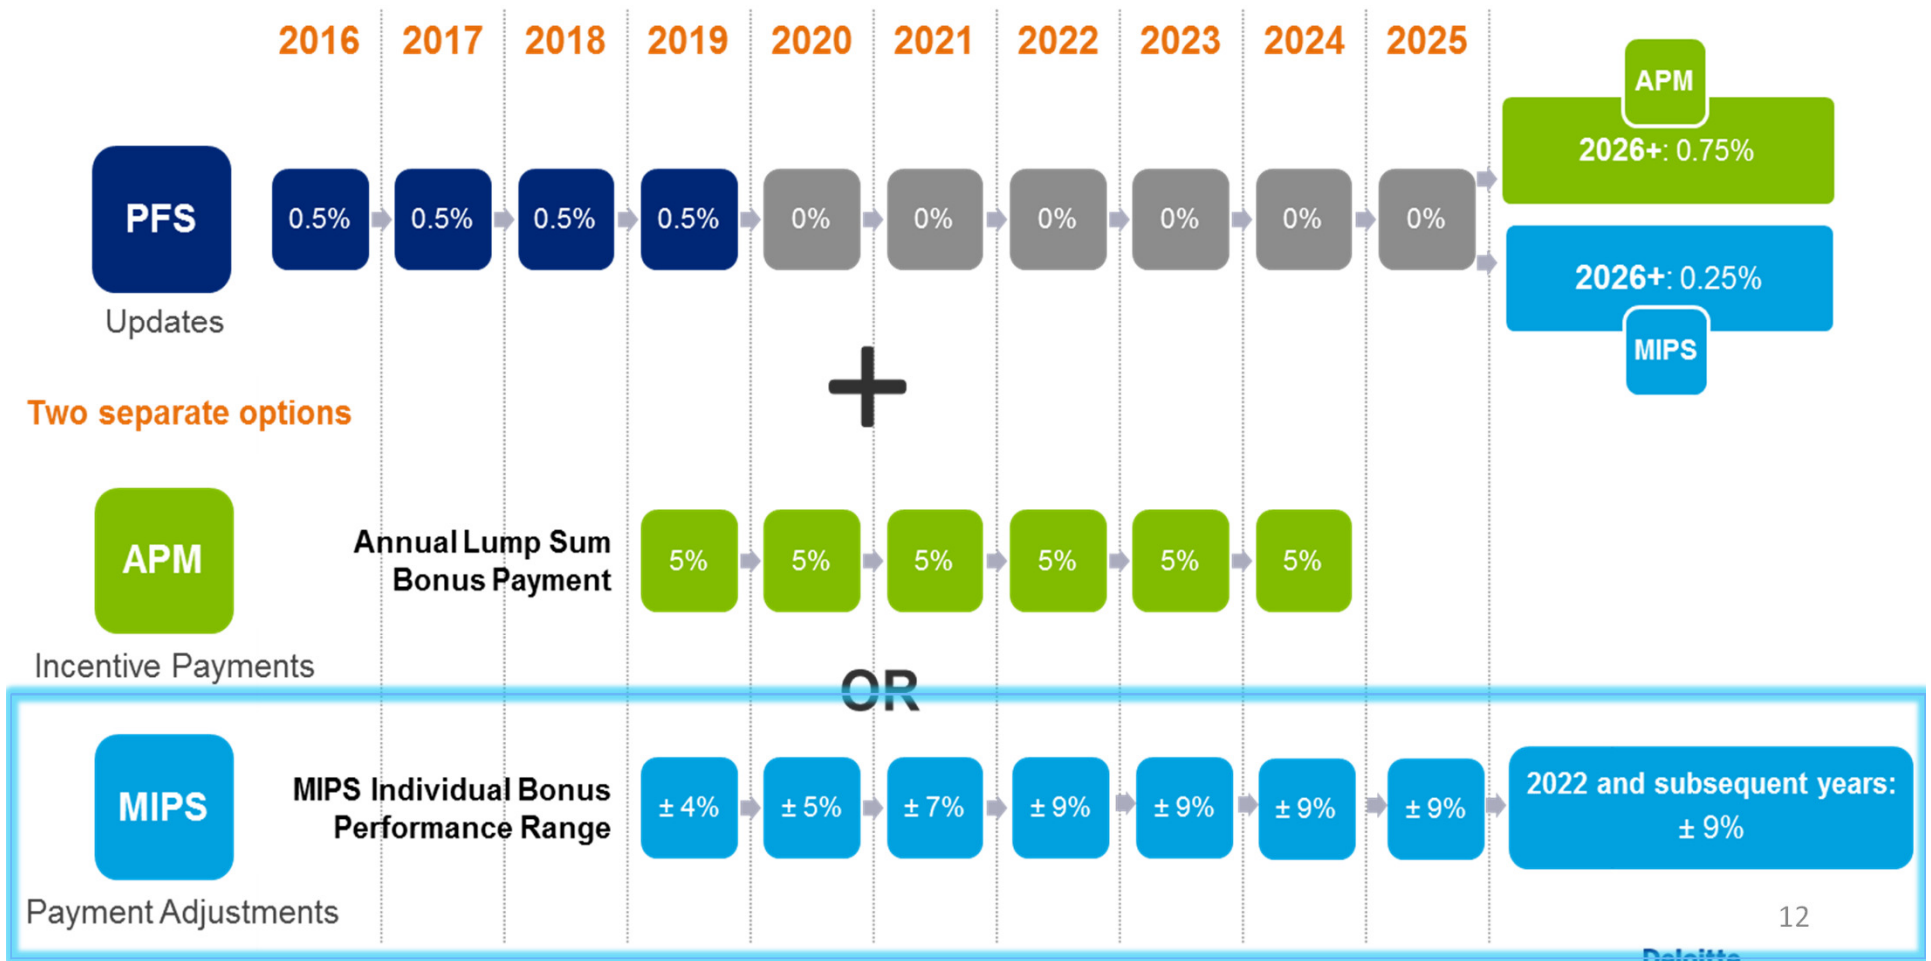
| | 2016 | 2017 | 2018 | 2019 | 2020 | 2021 | 2022 | 2023 | 2024 | 2025 | |
|---|---|---|---|---|---|---|---|---|---|---|---|
| PFS Updates | 0.5% | 0.5% | 0.5% | 0.5% | 0% | 0% | 0% | 0% | 0% | 0% | APM 2026+: 0.75% / 2026+: 0.25% MIPS |
| APM Incentive Payments — Annual Lump Sum Bonus Payment | | | | 5% | 5% | 5% | 5% | 5% | 5% | | |
| MIPS Payment Adjustments — MIPS Individual Bonus Performance Range | | | | ± 4% | ± 5% | ± 7% | ± 9% | ± 9% | ± 9% | ± 9% | 2022 and subsequent years: ± 9% |

Two separate options

+

OR

12

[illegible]